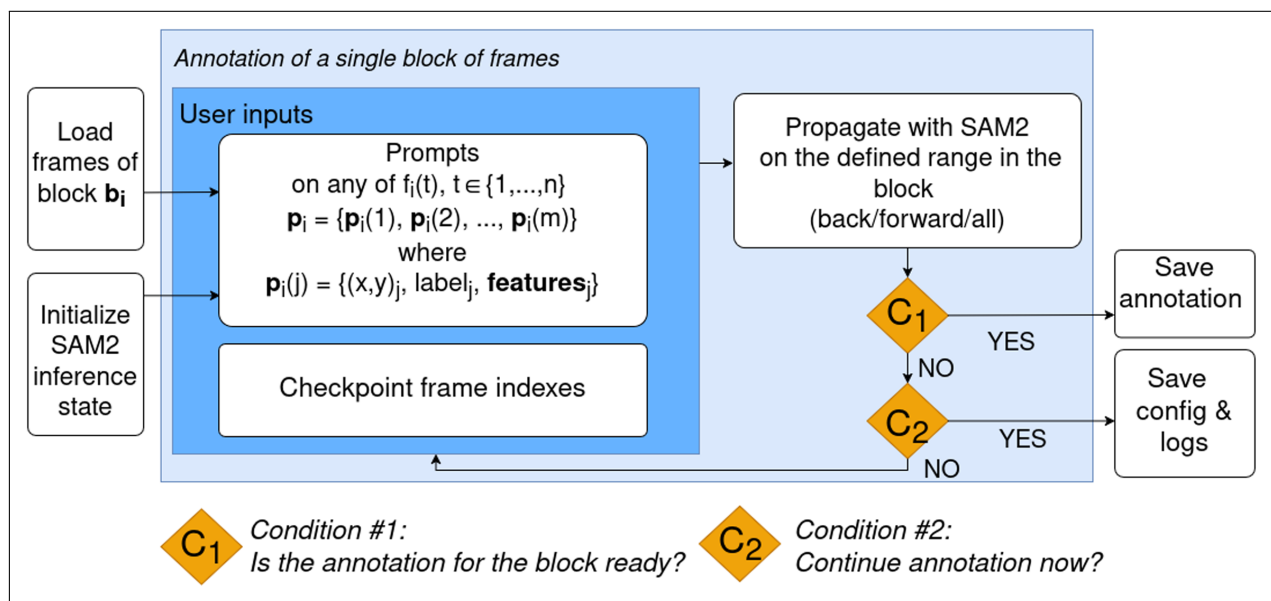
Annotation of a single block of frames

Load frames of block $\mathbf{b_i}$

Initialize SAM2 inference state

User inputs

Prompts
on any of $f_i(t)$, $t \in \{1,...,n\}$
$\mathbf{p}_i = \{\mathbf{p}_i(1), \mathbf{p}_i(2), ..., \mathbf{p}_i(m)\}$
where
$\mathbf{p}_i(j) = \{(x,y)_j, \text{label}_j, \mathbf{features}_j\}$

Checkpoint frame indexes

Propagate with SAM2 on the defined range in the block (back/forward/all)

$C_1$

YES

Save annotation

NO

$C_2$

YES

Save config & logs

NO

$C_1$ Condition #1:
Is the annotation for the block ready?

$C_2$ Condition #2:
Continue annotation now?